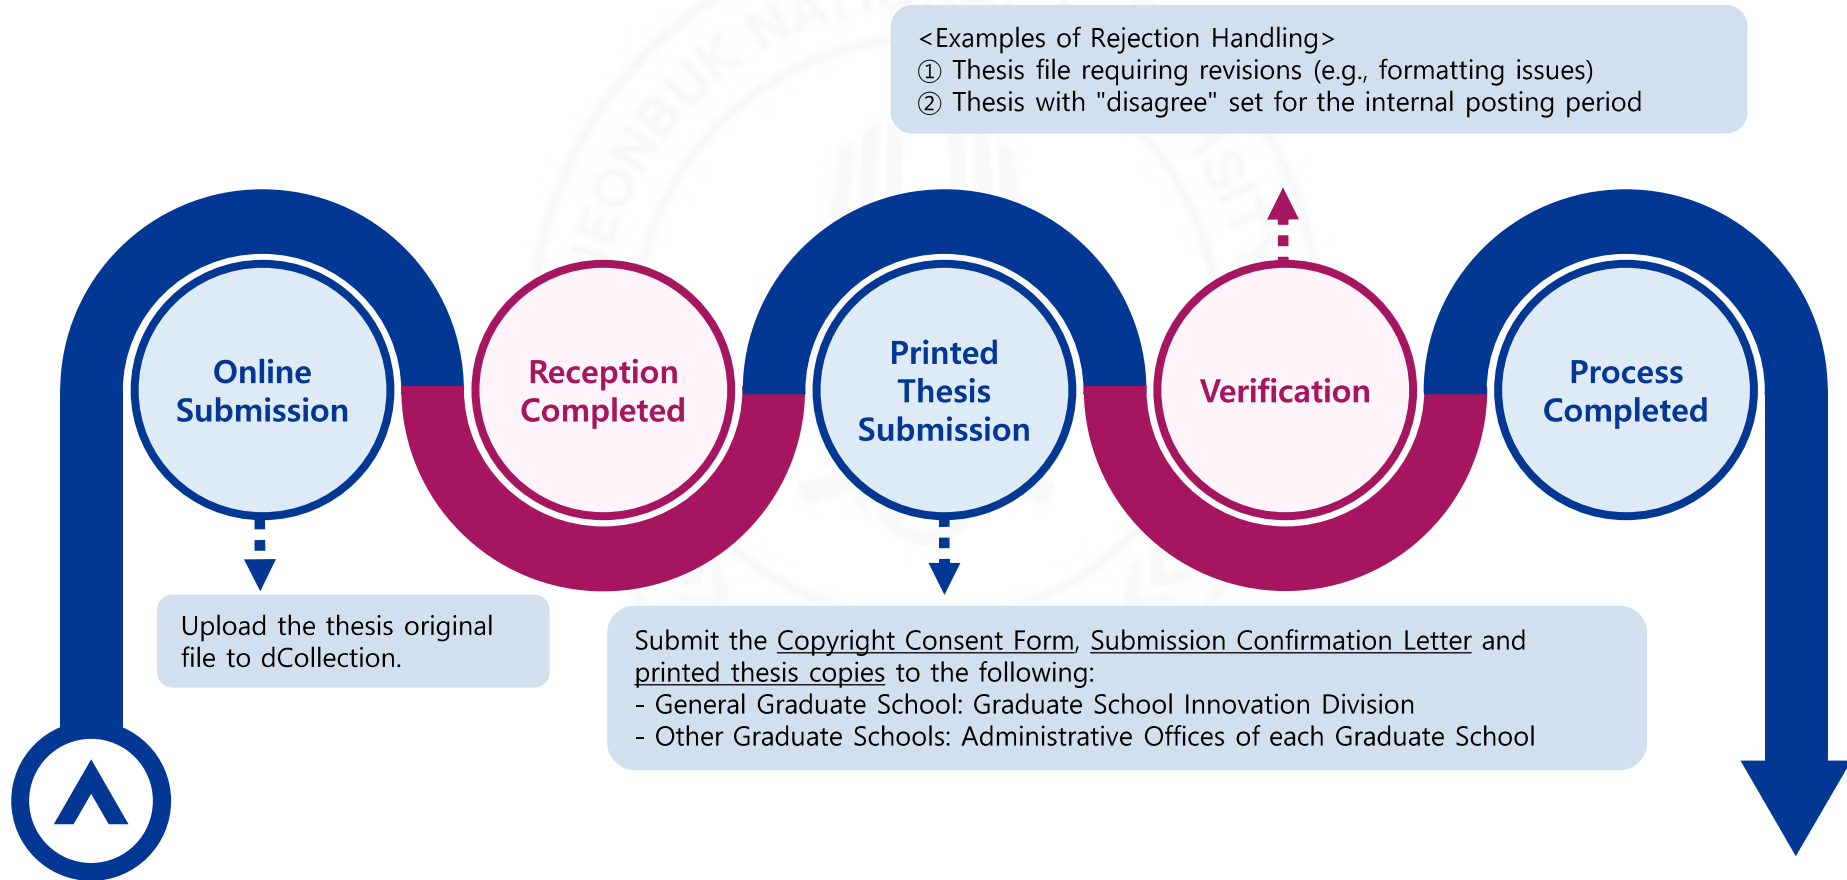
<Examples of Rejection Handling>
① Thesis file requiring revisions (e.g., formatting issues)
② Thesis with "disagree" set for the internal posting period

Online Submission

Reception Completed

Printed Thesis Submission

Verification

Process Completed

Upload the thesis original file to dCollection.

Submit the Copyright Consent Form, Submission Confirmation Letter and printed thesis copies to the following:
- General Graduate School: Graduate School Innovation Division
- Other Graduate Schools: Administrative Offices of each Graduate School